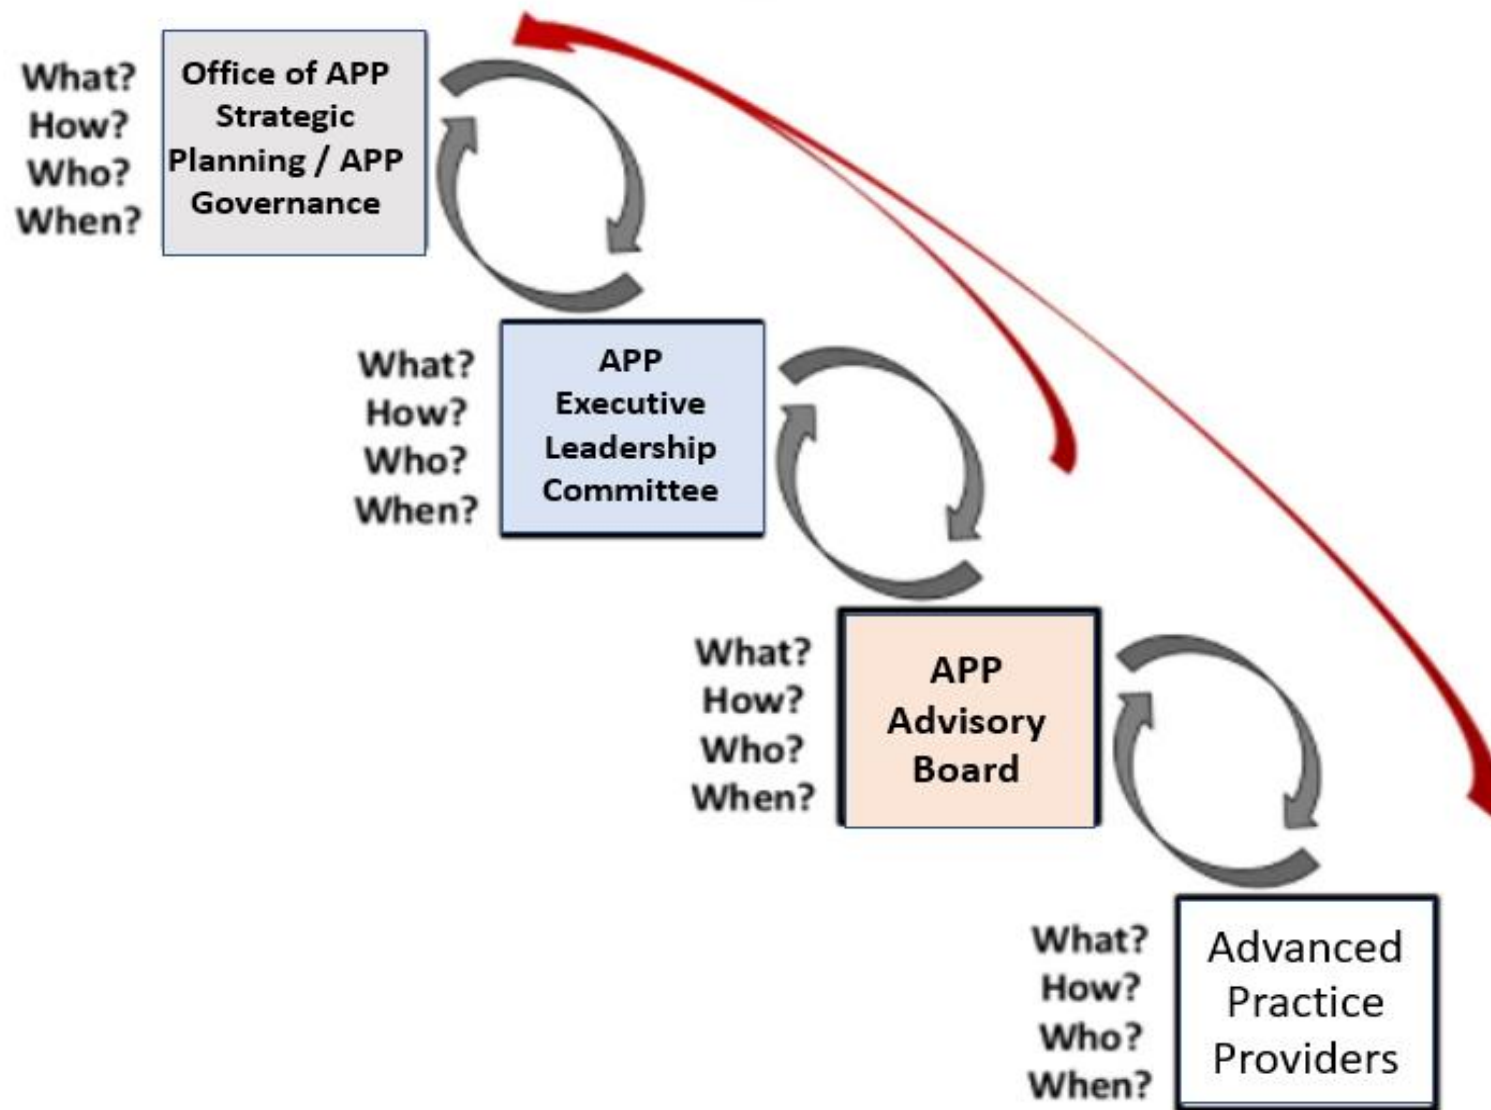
What?
How?
Who?
When?

Office of APP Strategic Planning / APP Governance

What?
How?
Who?
When?

APP Executive Leadership Committee

What?
How?
Who?
When?

APP Advisory Board

What?
How?
Who?
When?

Advanced Practice Providers